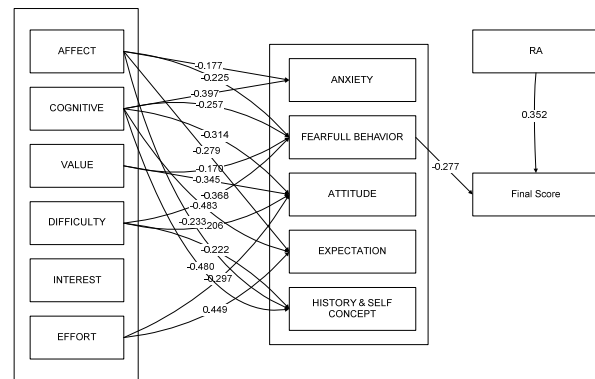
AFFECT

COGNITIVE

VALUE

DIFFICULTY

INTEREST

EFFORT

-0.177
-0.225
-0.397
-0.257
-0.314
-0.279
-0.170
-0.345
-0.368
-0.483
-0.233
-0.206
-0.222
-0.480
-0.297
0.449

ANXIETY

FEARFULL BEHAVIOR

ATTITUDE

EXPECTATION

HISTORY & SELF CONCEPT

-0.277

RA

0.352

Final Score